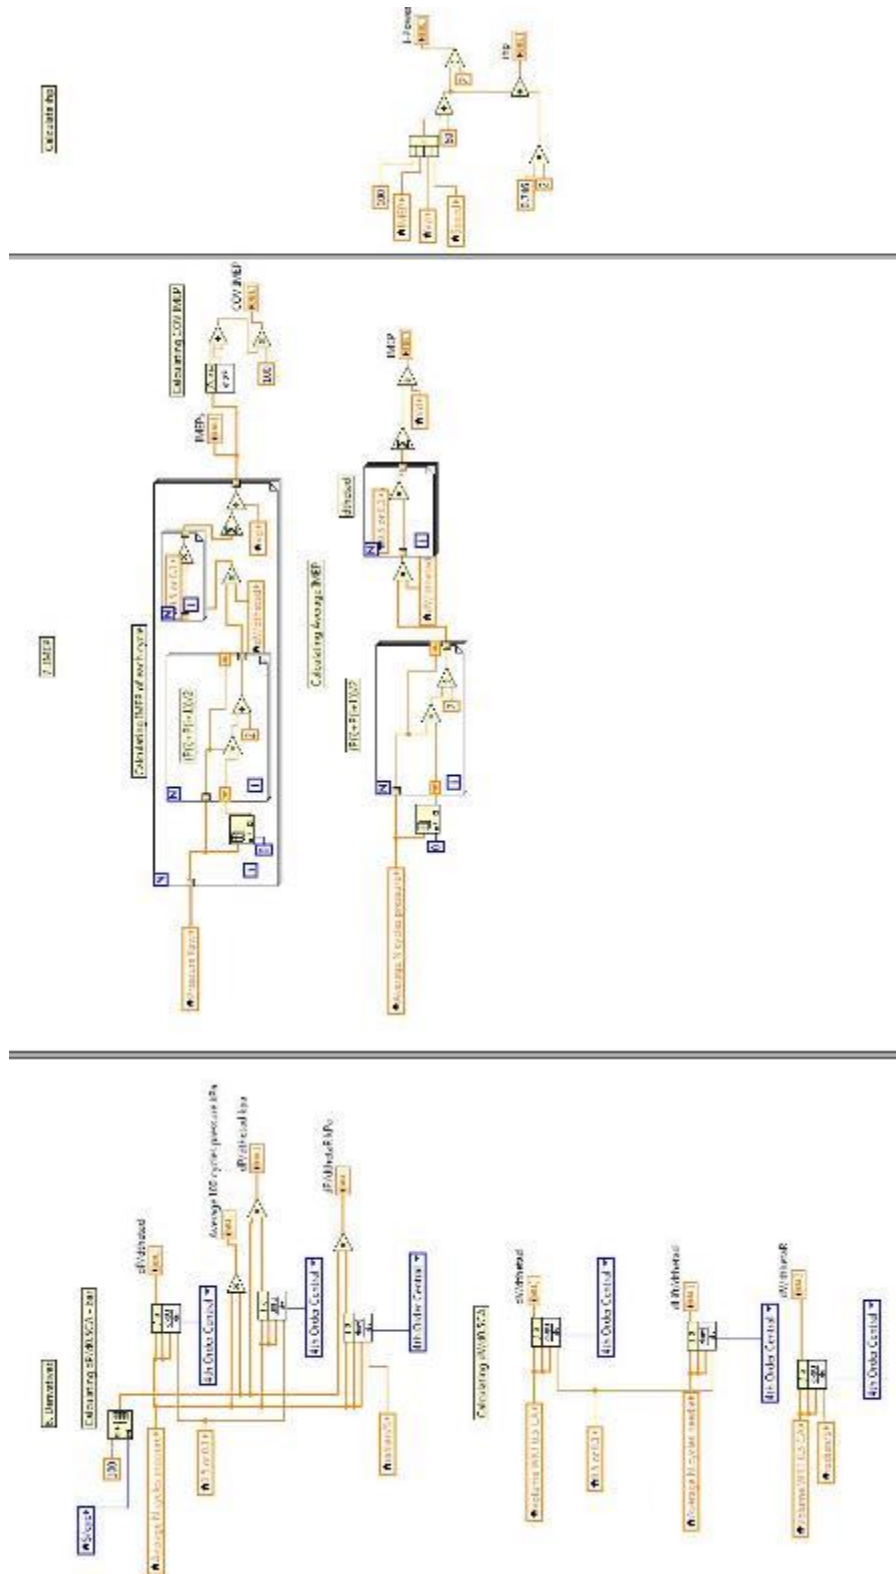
Calculating rho

k-Ferrari

200

Calculating COV IMEP

COV IMEP

IMEPs

100

7. IMEP

Calculating IMEP of each cycle

(P(i)+P(i+1))/2

Calculating Average IMEP

(P(i)+P(i+1))/2

IMEP

dV/dtheta

6. Derivatives

Calculating dP/dθ [CA = bar]

Average 100 cycles pressure kPa

dP/dtheta kPa

dP/dtheta kPa

dV/dtheta

4th Order Central

4th Order Central

4th Order Central

4th Order Central

Calculating dV/dθ [CA]

dV/dtheta

dV/dtheta

dV/dthetaR

4th Order Central

4th Order Central

4th Order Central

200